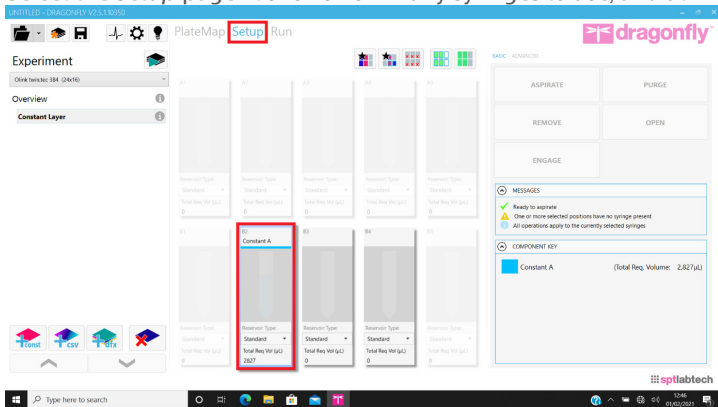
UNTITLED - DRAGONFLY V2.5.1.10350

PlateMap Setup Run

dragonfly

Experiment

Olink twintec 384 (24x16)

Overview

Constant Layer

BASIC ADVANCED

ASPIRATE

PURGE

REMOVE

OPEN

ENGAGE

A1

A2

A3

A4

A5

Reservoir Type:
Standard
Total Req Vol (µL):
0

Reservoir Type:
Standard
Total Req Vol (µL):
0

Reservoir Type:
Standard
Total Req Vol (µL):
0

Reservoir Type:
Standard
Total Req Vol (µL):
0

Reservoir Type:
Standard
Total Req Vol (µL):
0

MESSAGES

Ready to aspirate

One or more selected positions have no syringe present

All operations apply to the currently selected syringes

B1

B2
Constant A

B3

B4

B5

COMPONENT KEY

Constant A (Total Req. Volume: 2,827µL)

Reservoir Type:
Standard
Total Req Vol (µL):
0

Reservoir Type:
Standard
Total Req Vol (µL):
2827

Reservoir Type:
Standard
Total Req Vol (µL):
0

Reservoir Type:
Standard
Total Req Vol (µL):
0

Reservoir Type:
Standard
Total Req Vol (µL):
0

Const

CSV

GTX

sptlabtech

Type here to search

12:46
01/02/2021